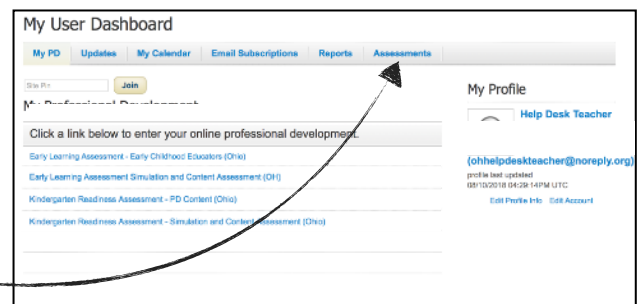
My User Dashboard

My PD | Updates | My Calendar | Email Subscriptions | Reports | Assessments

Site Pin

Join

My Professional Development

Click a link below to enter your online professional development.

Early Learning Assessment - Early Childhood Educators (Ohio)

Early Learning Assessment Simulation and Content Assessment (OH)

Kindergarten Readiness Assessment - PD Content (Ohio)

Kindergarten Readiness Assessment - Simulation and Content Assessment (Ohio)

My Profile

Help Desk Teacher

(ohhelpdeskteacher@noreply.org)

profile last updated
08/10/2018 04:28:14PM UTC

Edit Profile Info   Edit Account